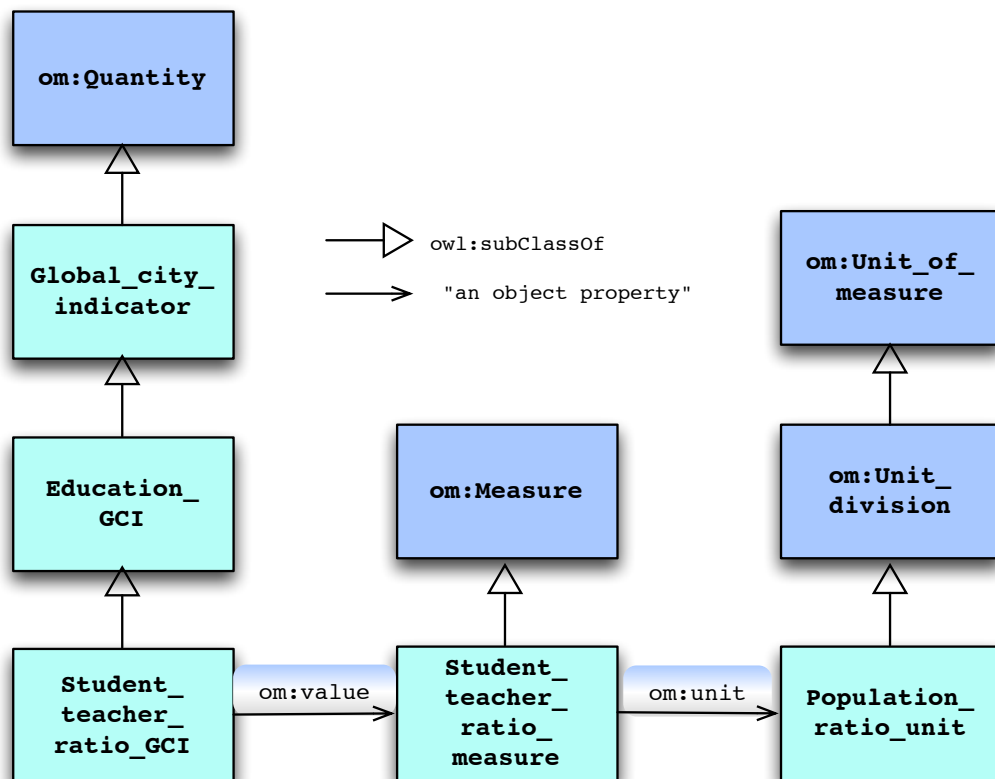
om:Quantity

owl:subClassOf

"an object property"

Global_city_ indicator

om:Unit_of_ measure

Education_ GCI

om:Measure

om:Unit_ division

Student_ teacher_ ratio_GCI

om:value

Student_ teacher_ ratio_ measure

om:unit

Population_ ratio_unit